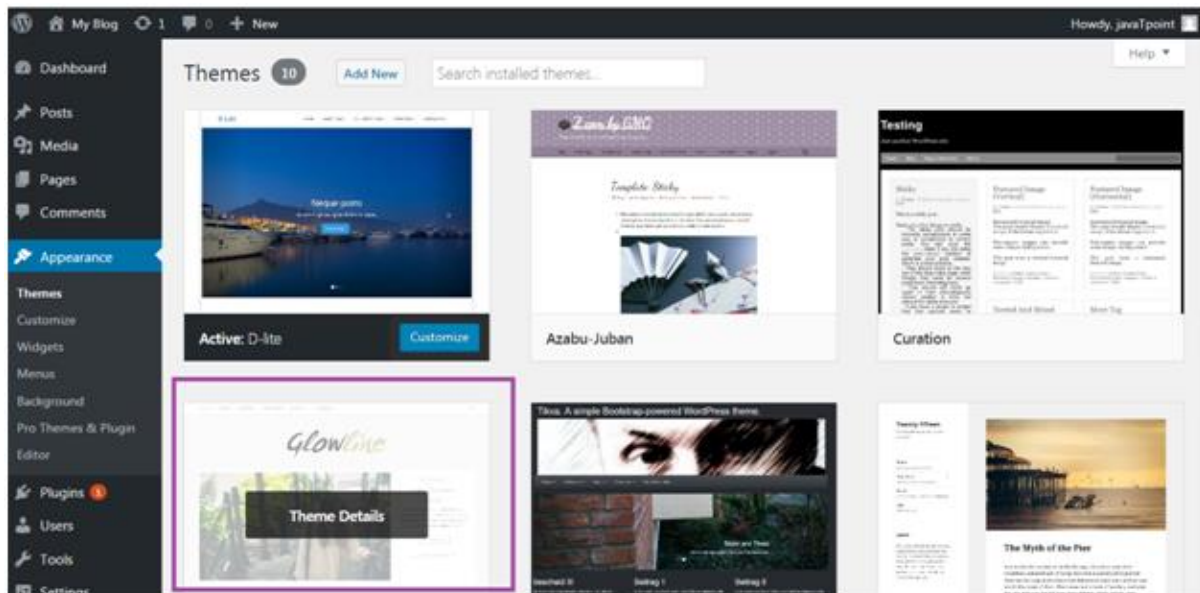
My Blog 1 0 New

Howdy, javaTpoint

Help ▼

Dashboard

Posts

Media

Pages

Comments

Appearance

Themes

Customize

Widgets

Menus

Background

Pro Themes & Plugin

Editor

Plugins 1

Users

Tools

Settings

Themes 10 Add New Search installed themes...

Active: D-lite Customize

Azabu-Juban

Curation

Glowline

Theme Details

Tikva. A simple Bootstrap-powered WordPress theme.

Testing

Template Sticky

The Myth of the Pier